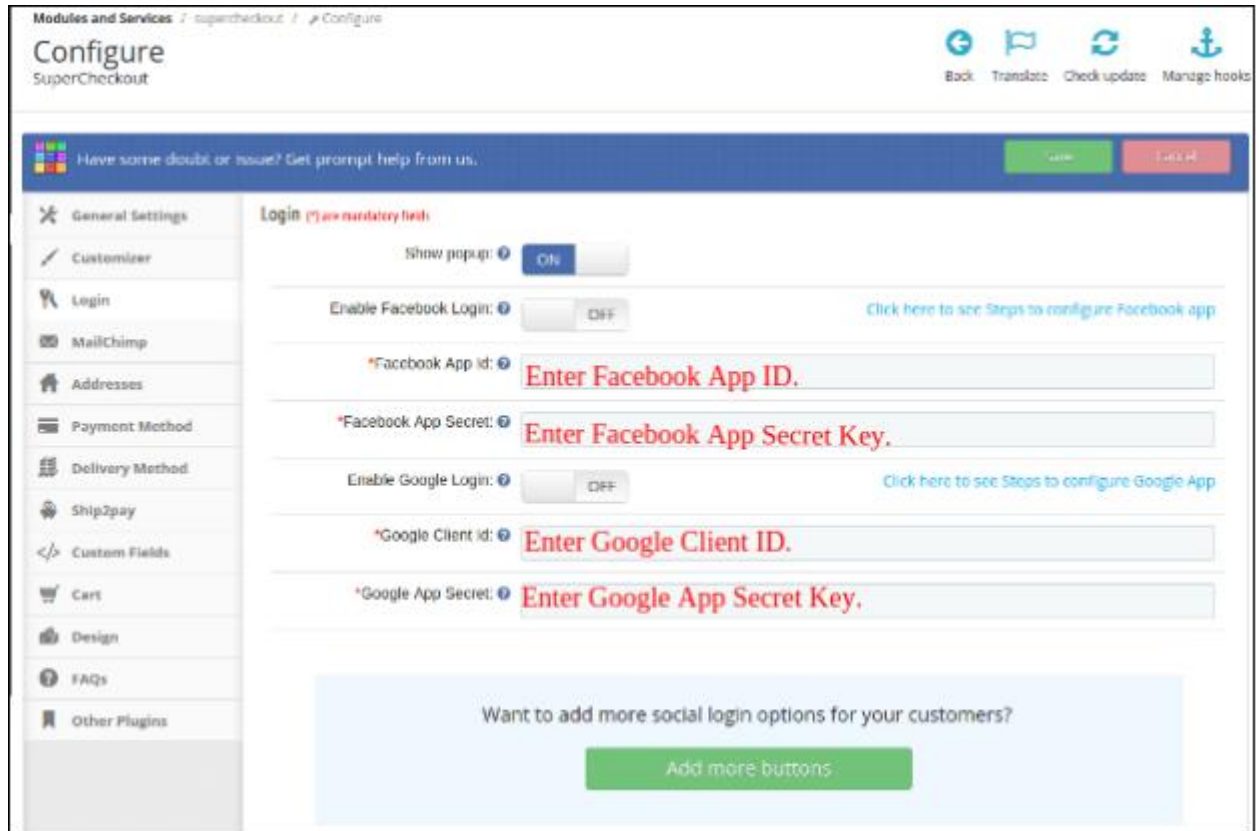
Modules and Services / supercheckout / Configure

Configure
SuperCheckout

Back Translate Check update Manage hooks

Have some doubt or issue? Get prompt help from us.

Save Cancel

General Settings
Customizer
Login
MailChimp
Addresses
Payment Method
Delivery Method
Ship2pay
Custom Fields
Cart
Design
FAQs
Other Plugins

Login (*) are mandatory fields

Show popup: ON

Enable Facebook Login: OFF

Click here to see Steps to configure Facebook app

*Facebook App id: Enter Facebook App ID.

*Facebook App Secret: Enter Facebook App Secret Key.

Enable Google Login: OFF

Click here to see Steps to configure Google App

*Google Client id: Enter Google Client ID.

*Google App Secret: Enter Google App Secret Key.

Want to add more social login options for your customers?

Add more buttons